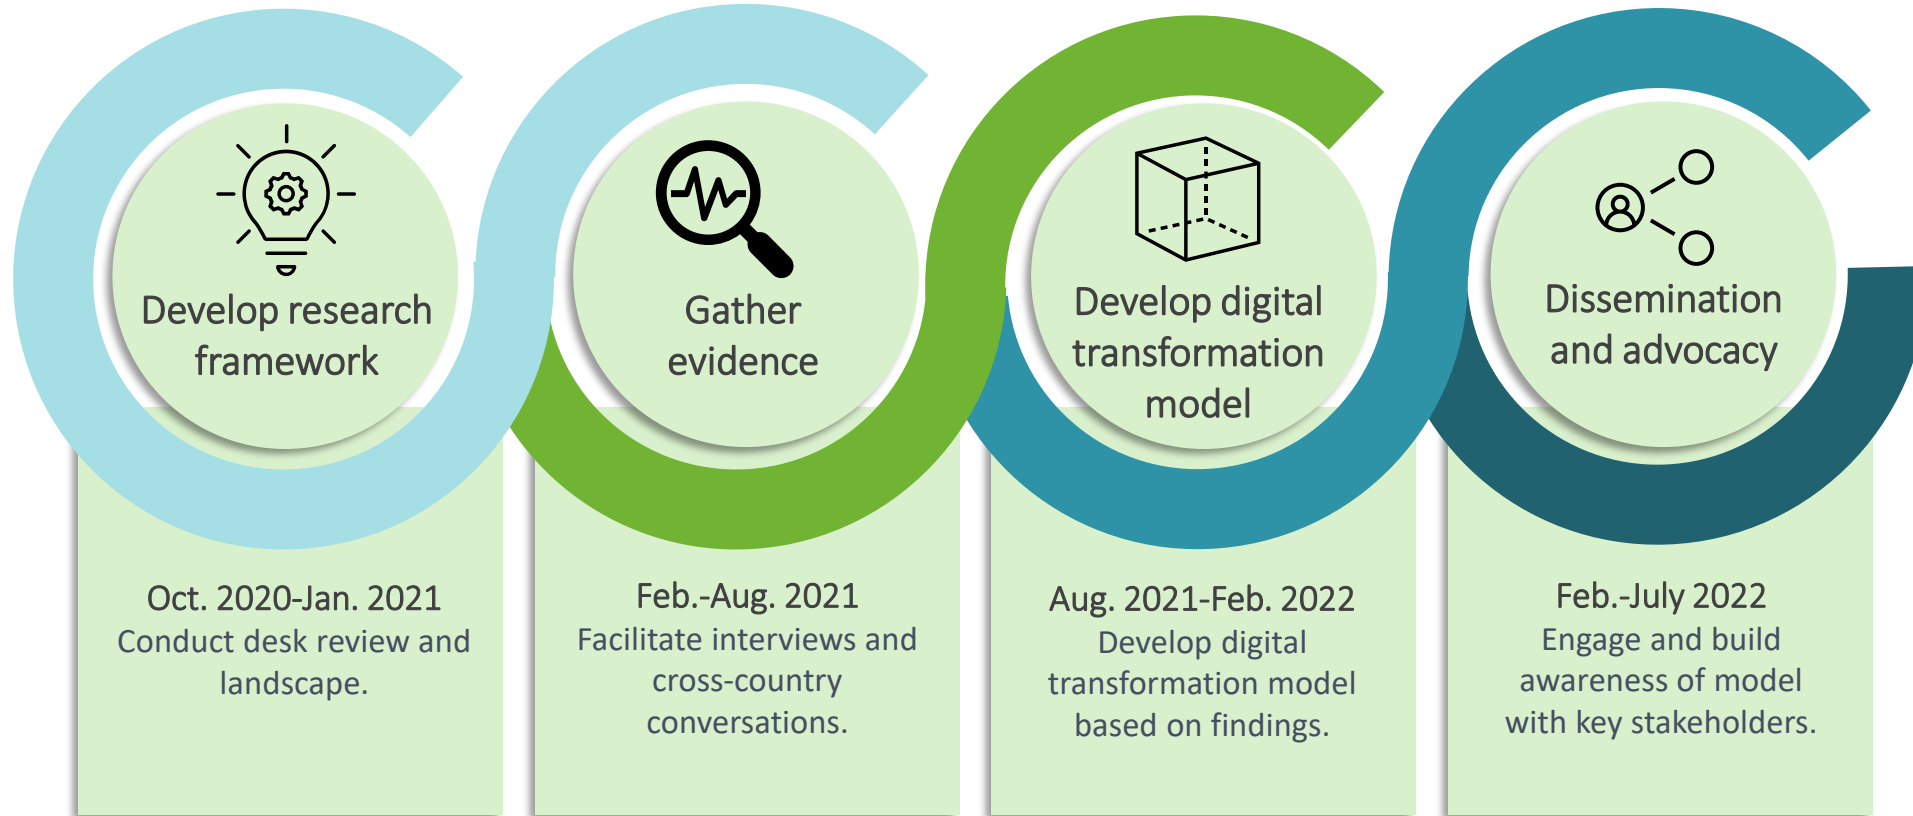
Develop research framework

Oct. 2020-Jan. 2021
Conduct desk review and landscape.

Gather evidence

Feb.-Aug. 2021
Facilitate interviews and cross-country conversations.

Develop digital transformation model

Aug. 2021-Feb. 2022
Develop digital transformation model based on findings.

Dissemination and advocacy

Feb.-July 2022
Engage and build awareness of model with key stakeholders.